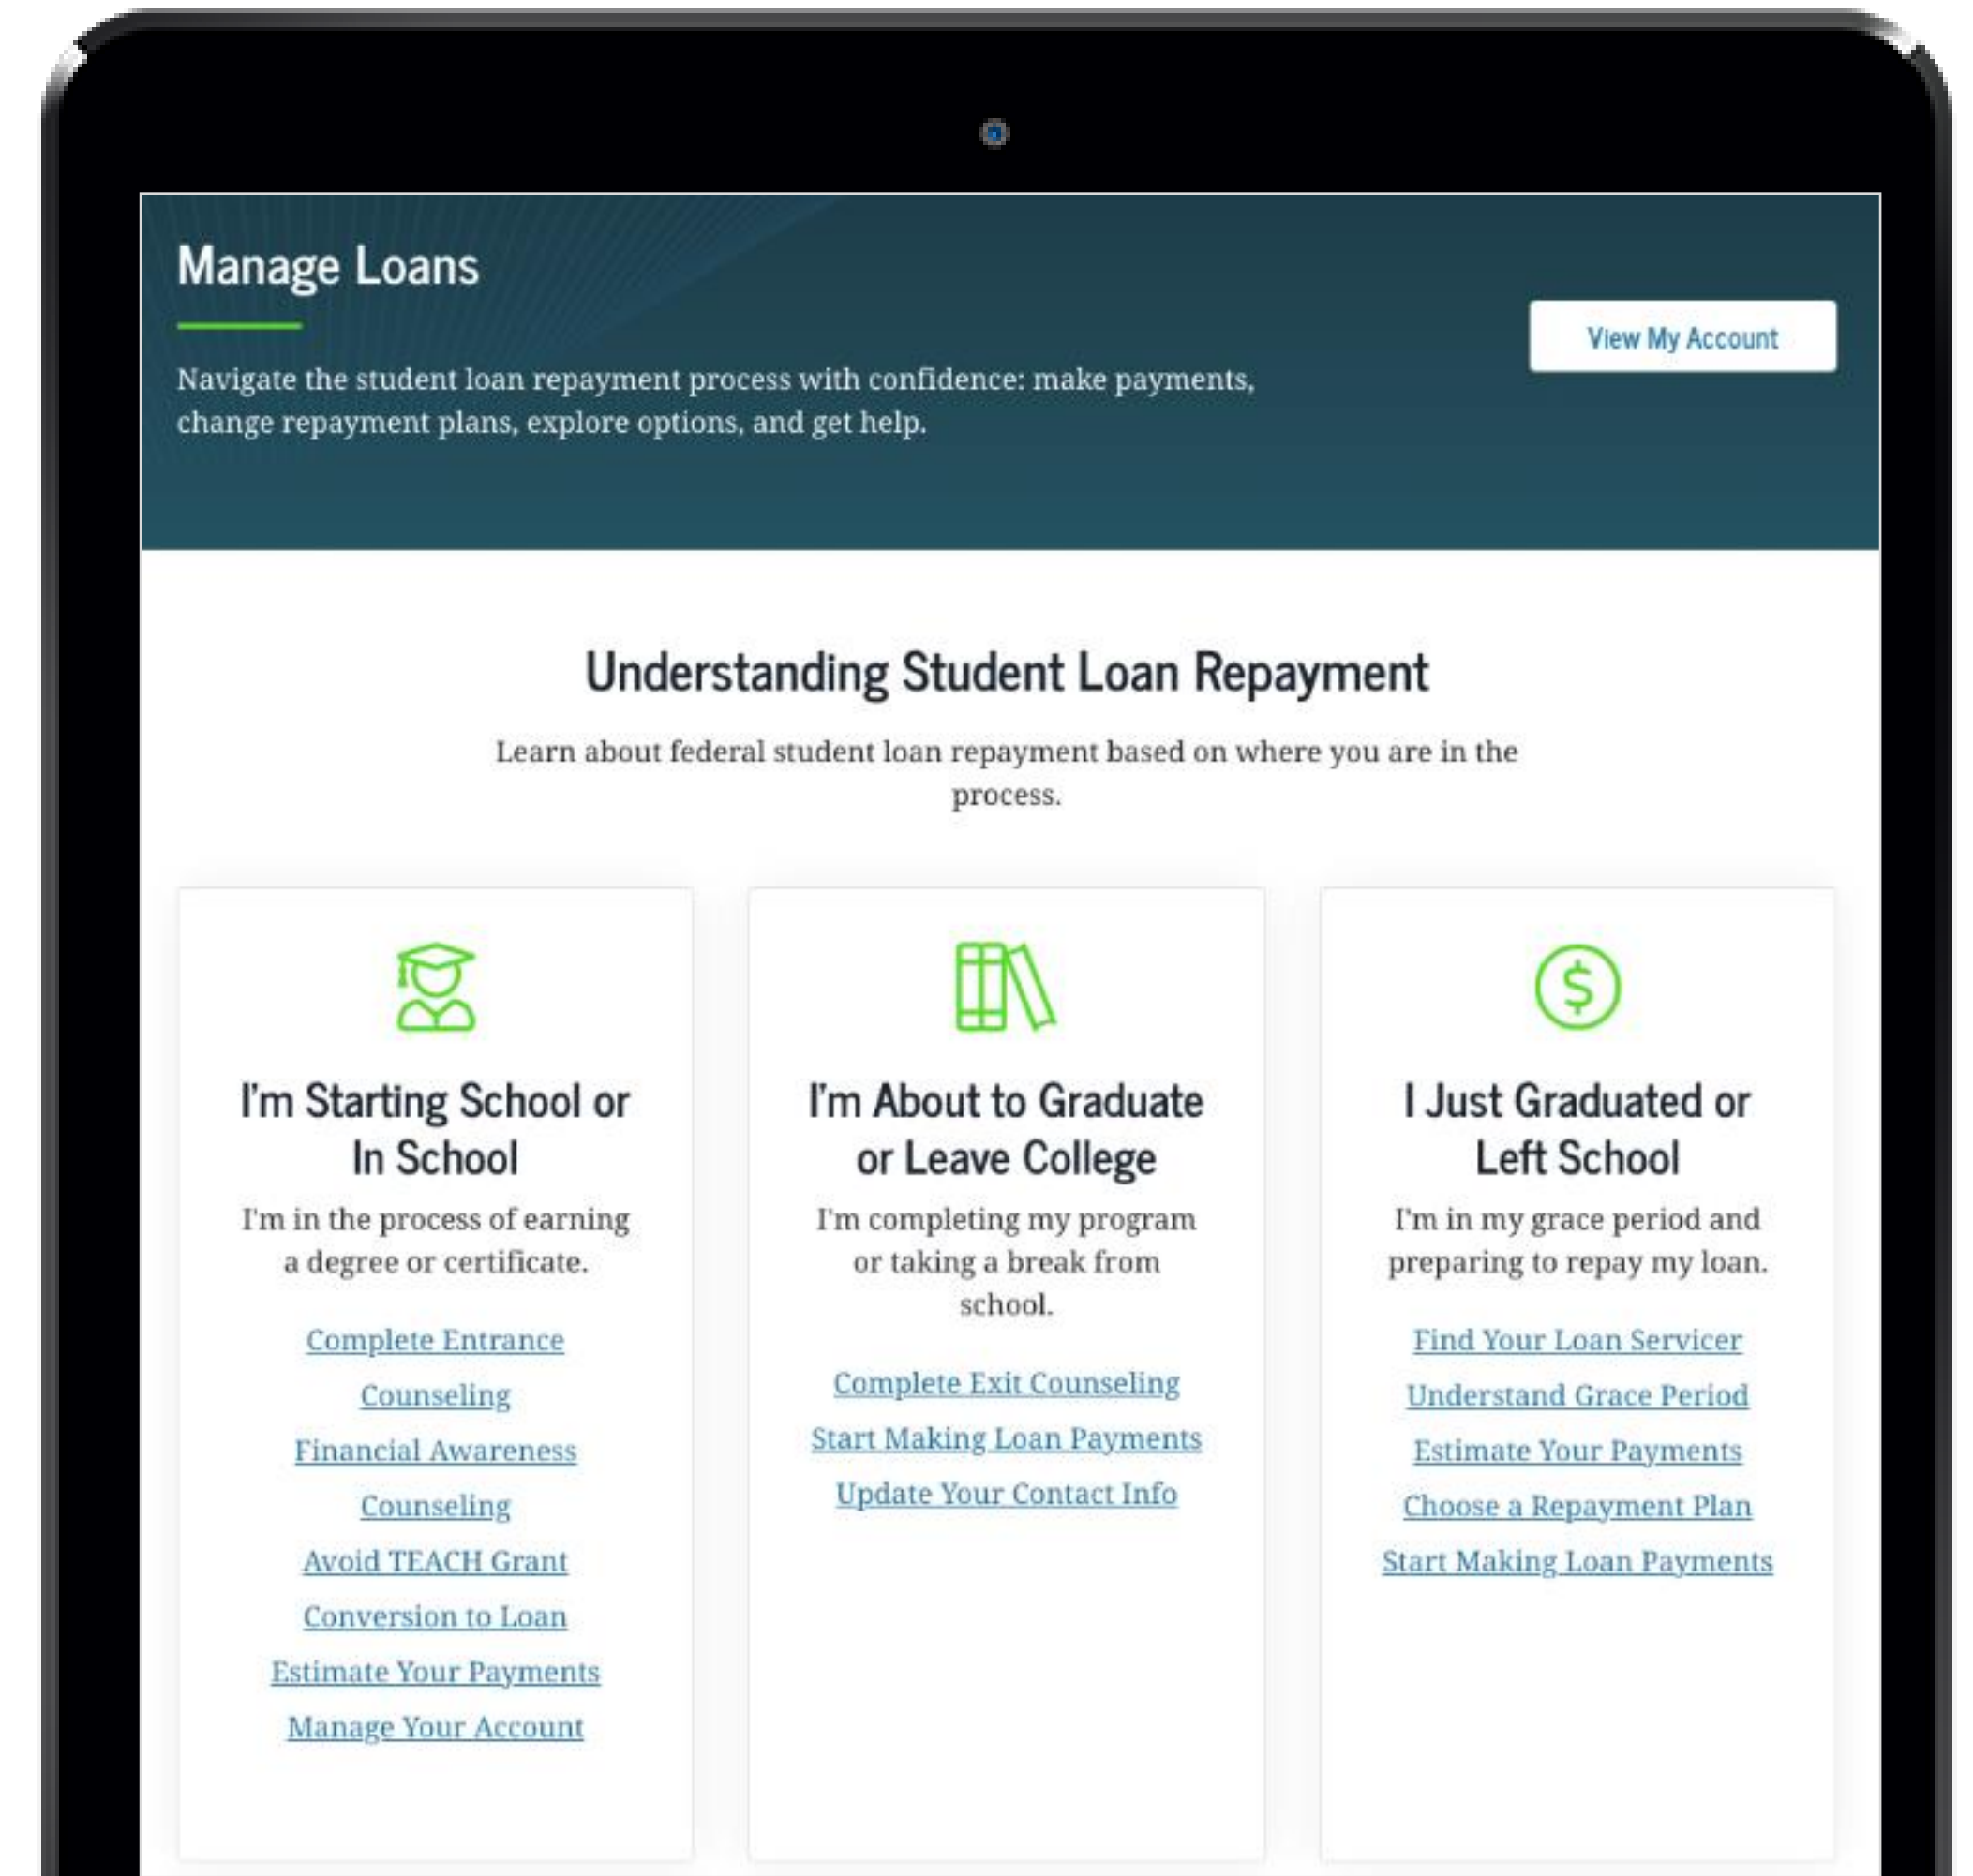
Manage Loans

Navigate the student loan repayment process with confidence: make payments, change repayment plans, explore options, and get help.

View My Account

Understanding Student Loan Repayment

Learn about federal student loan repayment based on where you are in the process.

I'm Starting School or In School

I'm in the process of earning a degree or certificate.

Complete Entrance Counseling

Financial Awareness Counseling

Avoid TEACH Grant Conversion to Loan

Estimate Your Payments

Manage Your Account

I'm About to Graduate or Leave College

I'm completing my program or taking a break from school.

Complete Exit Counseling

Start Making Loan Payments

Update Your Contact Info

I Just Graduated or Left School

I'm in my grace period and preparing to repay my loan.

Find Your Loan Servicer

Understand Grace Period

Estimate Your Payments

Choose a Repayment Plan

Start Making Loan Payments